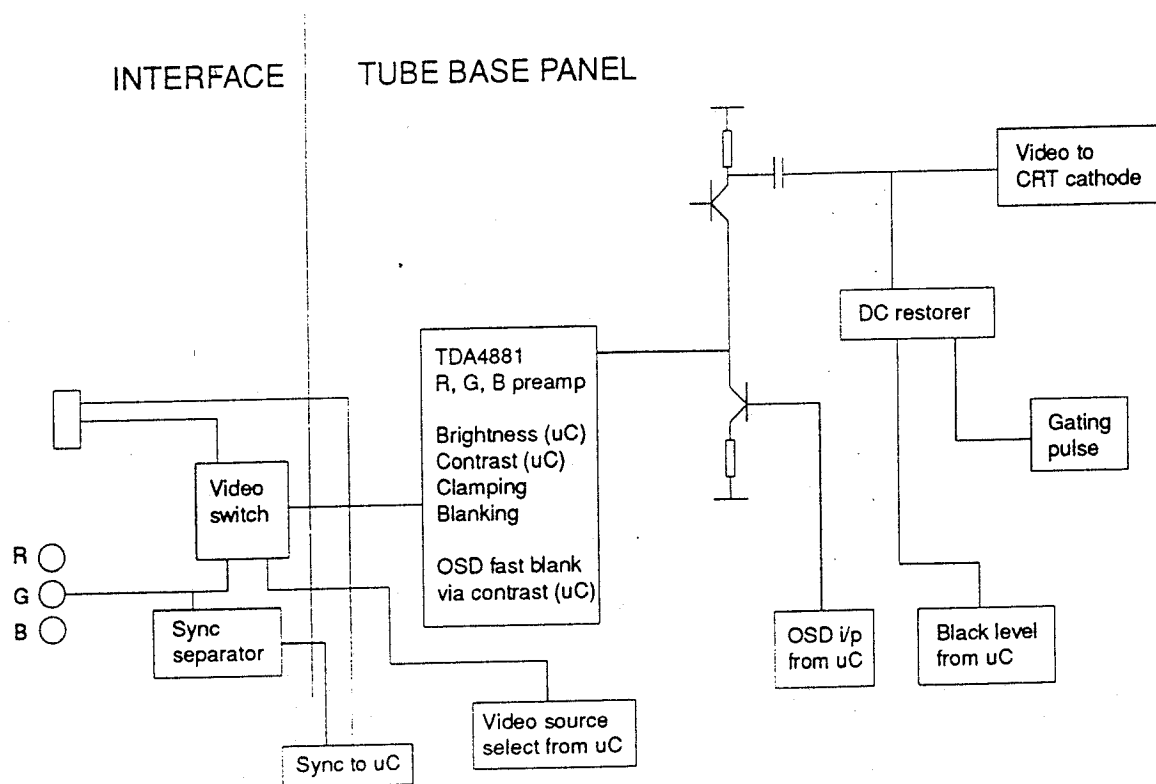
INTERFACE

TUBE BASE PANEL

Video to CRT cathode

DC restorer

TDA4881
R, G, B preamp

Brightness (uC)
Contrast (uC)
Clamping
Blanking

OSD fast blank via contrast (uC)

Gating pulse

Video switch

R
G
B

Sync separator

OSD i/p from uC

Black level from uC

Video source select from uC

Sync to uC